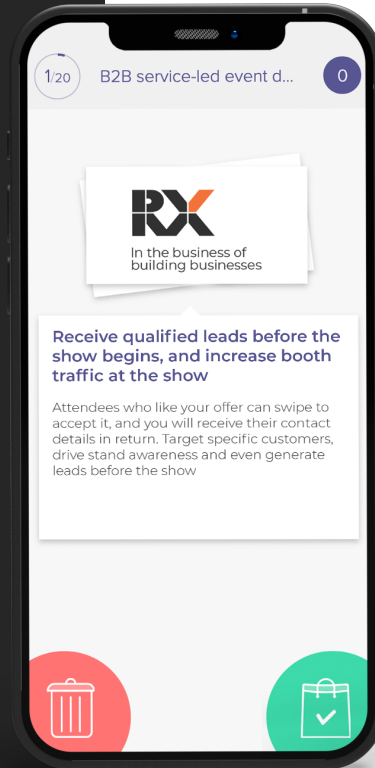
1/20 B2B service-led event d... 0

RX
In the business of building businesses

Receive qualified leads before the show begins, and increase booth traffic at the show

Attendees who like your offer can swipe to accept it, and you will receive their contact details in return. Target specific customers, drive stand awareness and even generate leads before the show